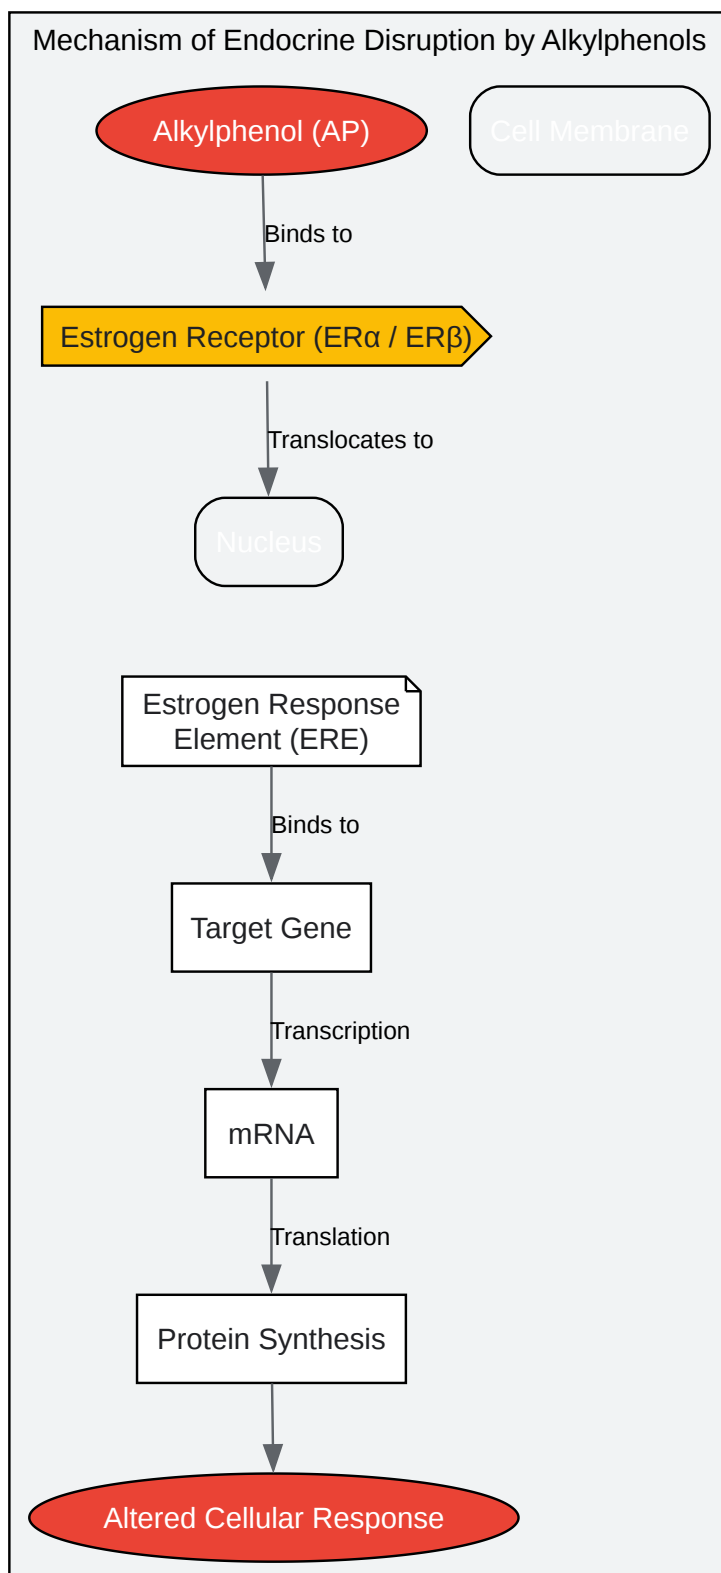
Mechanism of Endocrine Disruption by Alkylphenols

Alkylphenol (AP)

Cell Membrane

Binds to

Estrogen Receptor (ERα / ERβ)

Translocates to

Nucleus

Estrogen Response Element (ERE)

Binds to

Target Gene

Transcription

mRNA

Translation

Protein Synthesis

Altered Cellular Response